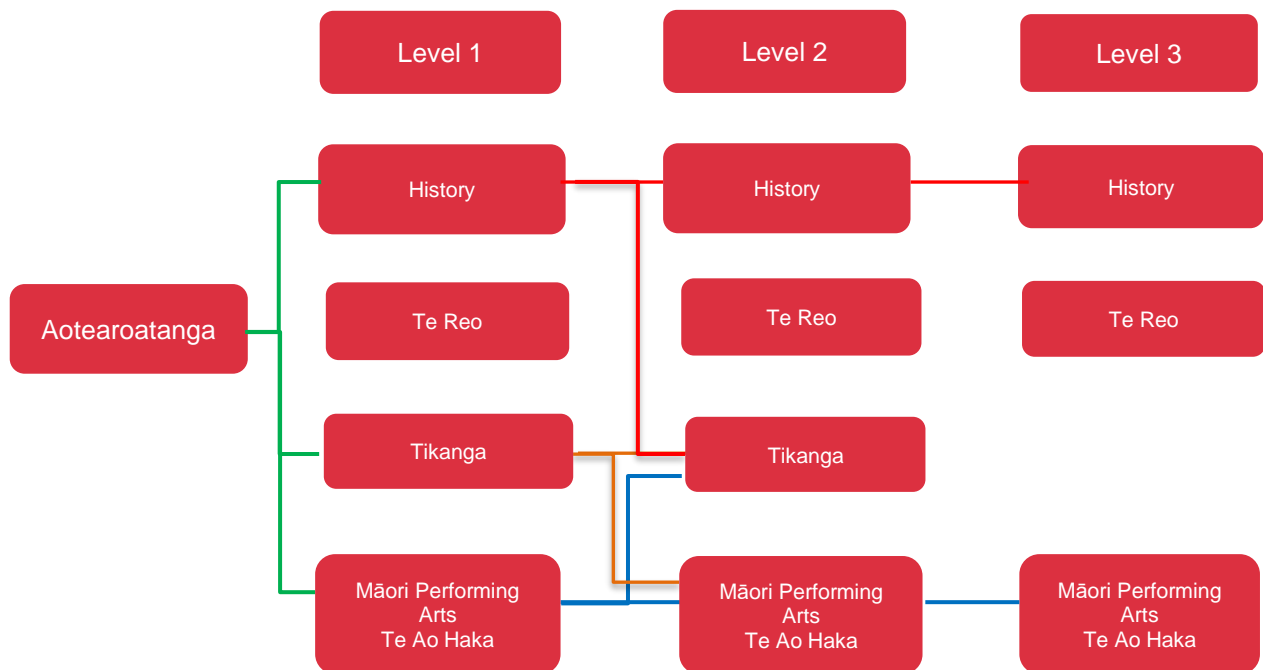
Level 1

Level 2

Level 3

Aotearoatanga

History

History

History

Te Reo

Te Reo

Te Reo

Tikanga

Tikanga

Māori Performing Arts Te Ao Haka

Māori Performing Arts Te Ao Haka

Māori Performing Arts Te Ao Haka